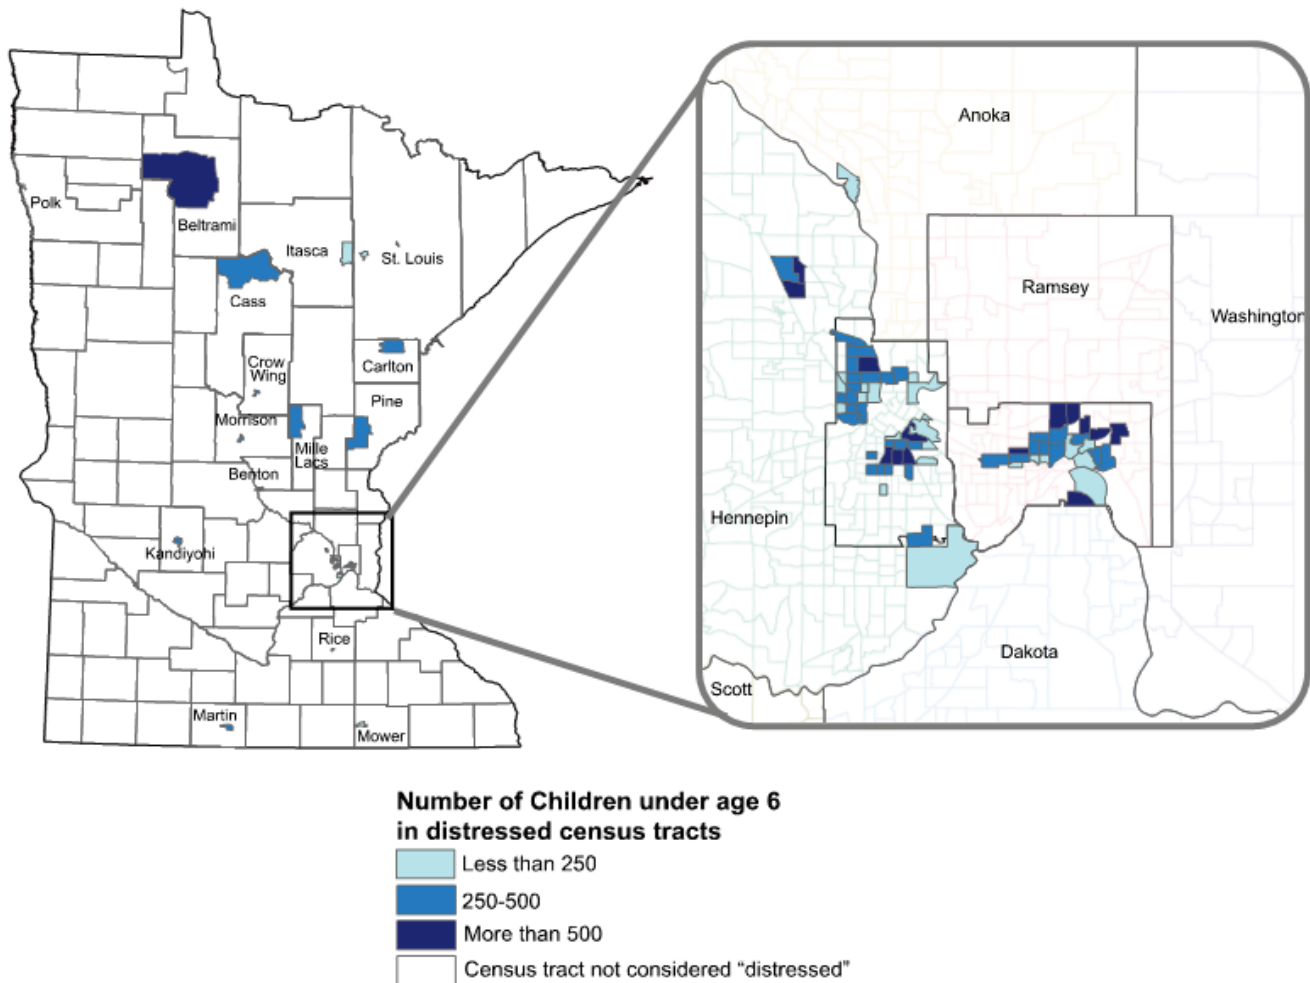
Polk
Beltrami
Itasca
St. Louis
Cass
Carlton
Crow Wing
Pine
Morrison
Mille Lacs
Benton
Kandiyohi
Rice
Martin
Mower

Anoka
Ramsey
Washington
Hennepin
Dakota
Scott

Number of Children under age 6 in distressed census tracts
Less than 250
250-500
More than 500
Census tract not considered "distressed"